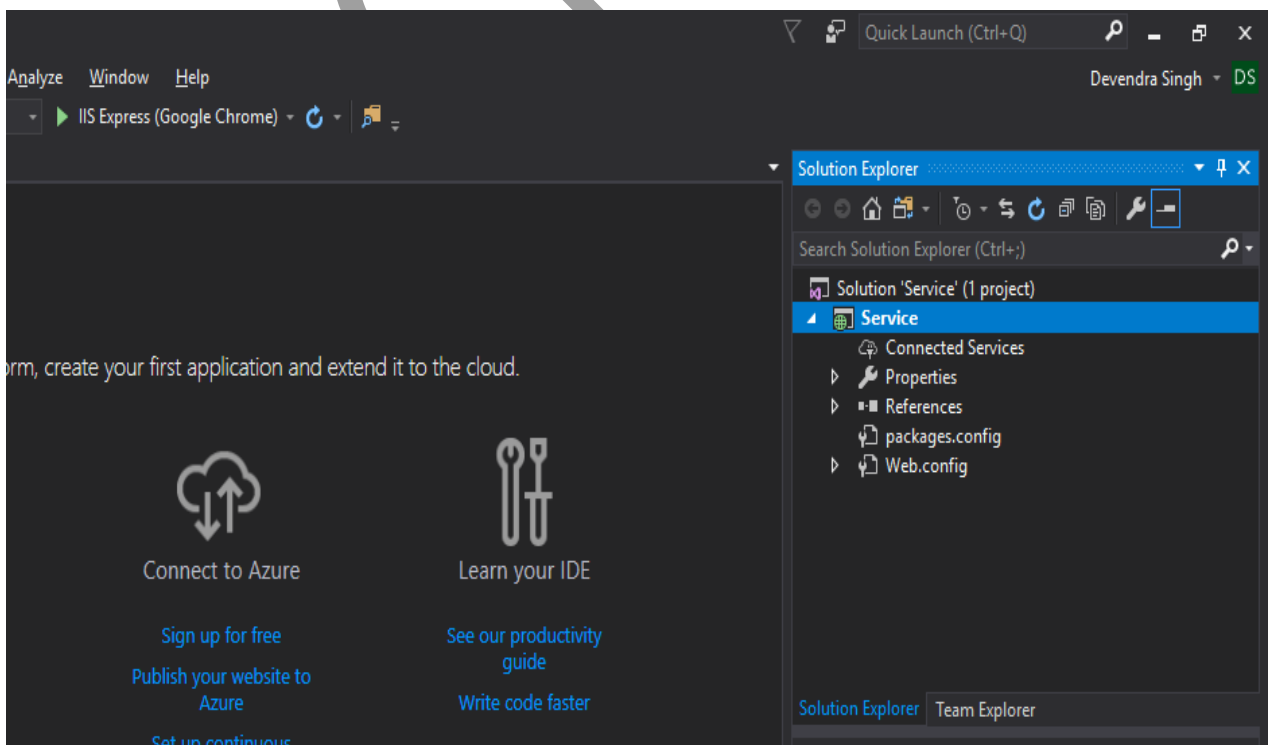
Quick Launch (Ctrl+Q)

Analyze Window Help

Devendra Singh DS

IIS Express (Google Chrome)

Solution Explorer

Search Solution Explorer (Ctrl+;)

Solution 'Service' (1 project)

Service

Connected Services

Properties

References

packages.config

Web.config

orm, create your first application and extend it to the cloud.

Connect to Azure

Sign up for free

Publish your website to Azure

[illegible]

Learn your IDE

See our productivity guide

Write code faster

Solution Explorer Team Explorer